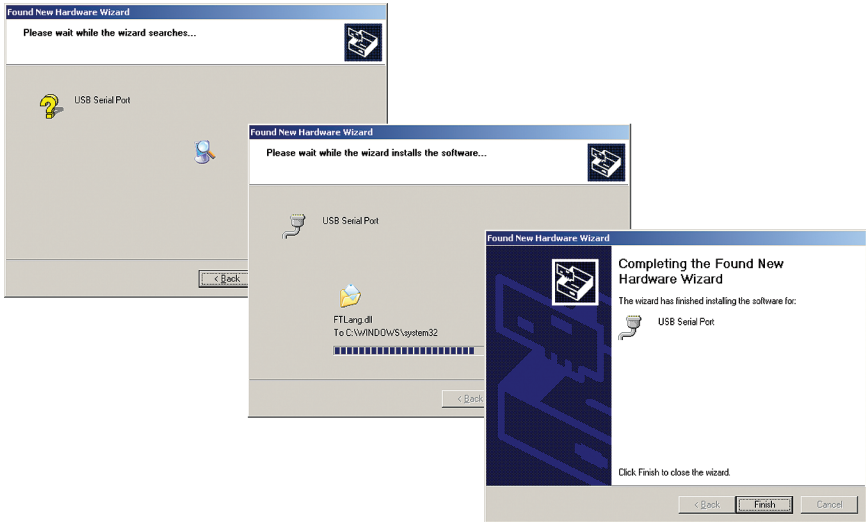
Found New Hardware Wizard

Please wait while the wizard searches...

USB Serial Port

< Back

Found New Hardware Wizard

Please wait while the wizard installs the software...

USB Serial Port

FTLang.dll
To C:\WINDOWS\system32

< Back

Found New Hardware Wizard

Completing the Found New Hardware Wizard

The wizard has finished installing the software for:

USB Serial Port

Click Finish to close the wizard.

< Back

Finish

Cancel